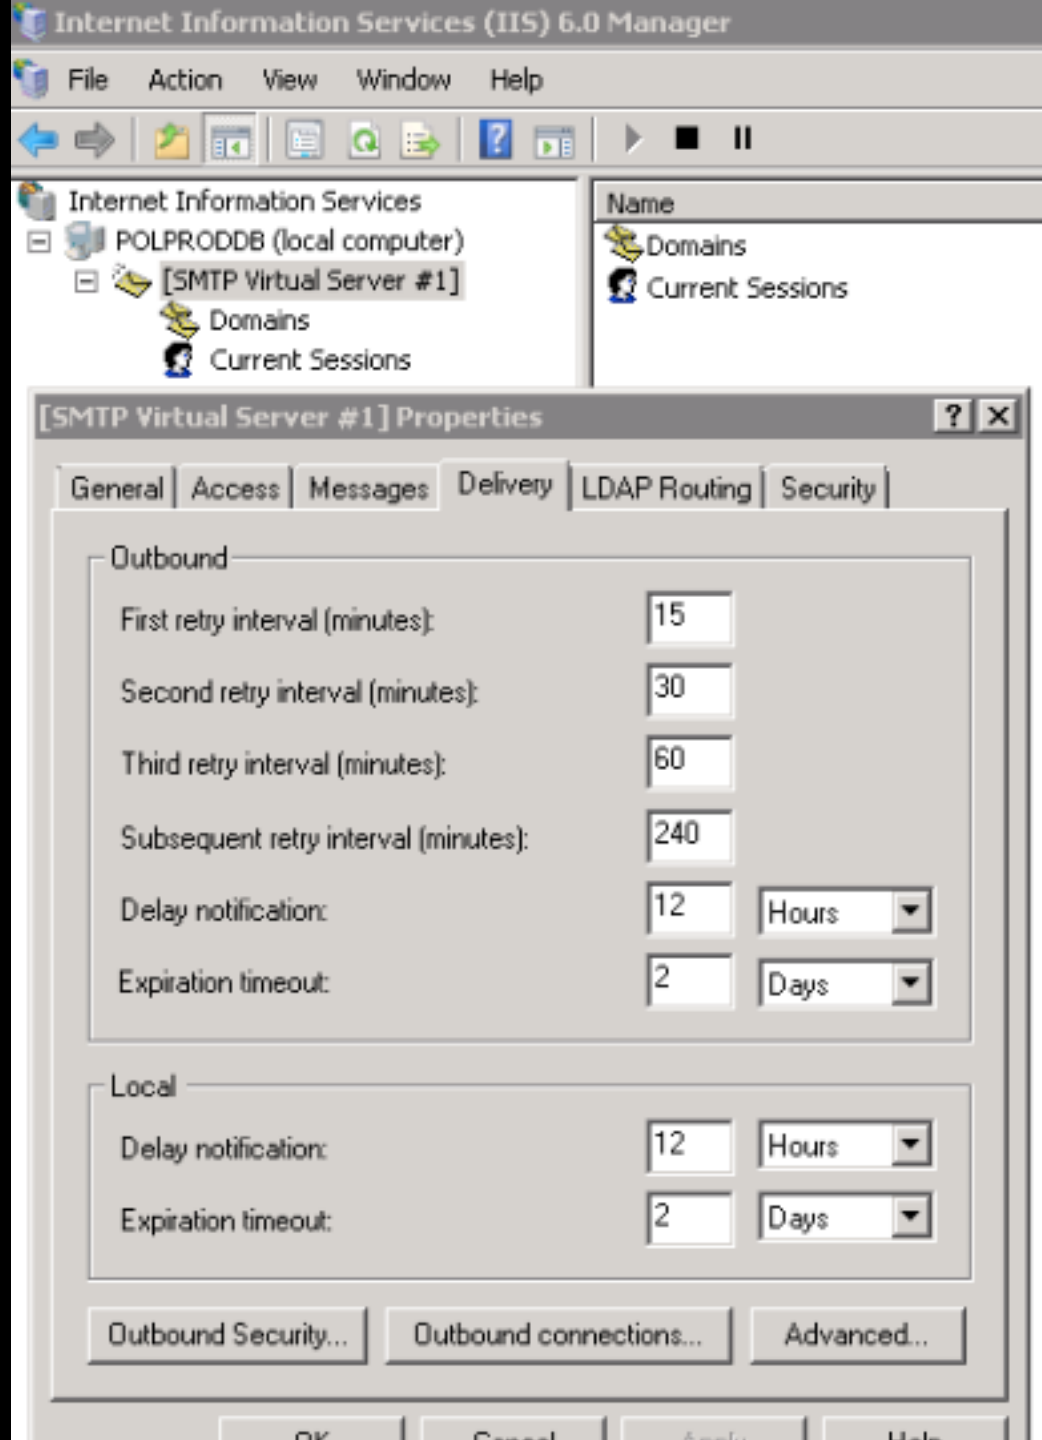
Internet Information Services (IIS) 6.0 Manager

File Action View Window Help

Internet Information Services
POLPRODDB (local computer)
[SMTP Virtual Server #1]
Domains
Current Sessions

Name
Domains
Current Sessions

[SMTP Virtual Server #1] Properties

? X

General | Access | Messages | Delivery | LDAP Routing | Security

Outbound

First retry interval (minutes): 15

Second retry interval (minutes): 30

Third retry interval (minutes): 60

Subsequent retry interval (minutes): 240

Delay notification: 12 Hours

Expiration timeout: 2 Days

Local

Delay notification: 12 Hours

Expiration timeout: 2 Days

Outbound Security... Outbound connections... Advanced...

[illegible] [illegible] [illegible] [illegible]